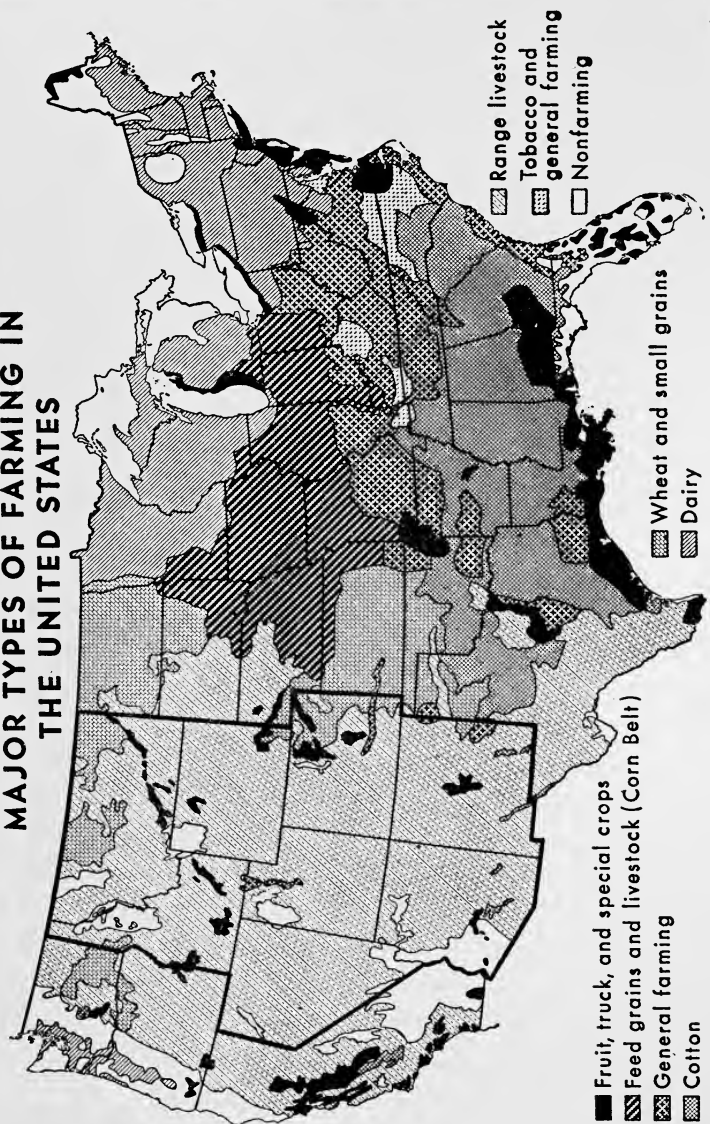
MAJOR TYPES OF FARMING IN THE UNITED STATES

Fruit, truck, and special crops
Feed grains and livestock (Corn Belt)
General farming
Cotton

Wheat and small grains
Dairy

Range livestock
Tobacco and general farming
Nonfarming